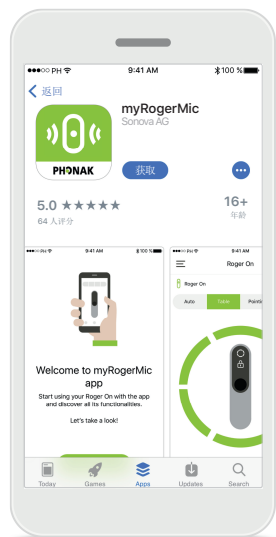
●●●○○ PH
9:41 AM
100 %

返回

PHONAK

myRogerMic
Sonova AG

获取

•••

5.0 ★★★★★
64 人评分

16+
年龄

9:41 AM
100 %

Welcome to myRogerMic app

Start using your Roger On with the app and discover all its functionalities.

Let's take a look!

9:41 AM

Roger On

Roger On

Auto
Table
Pointing

Today
Games
Apps
Updates
Search